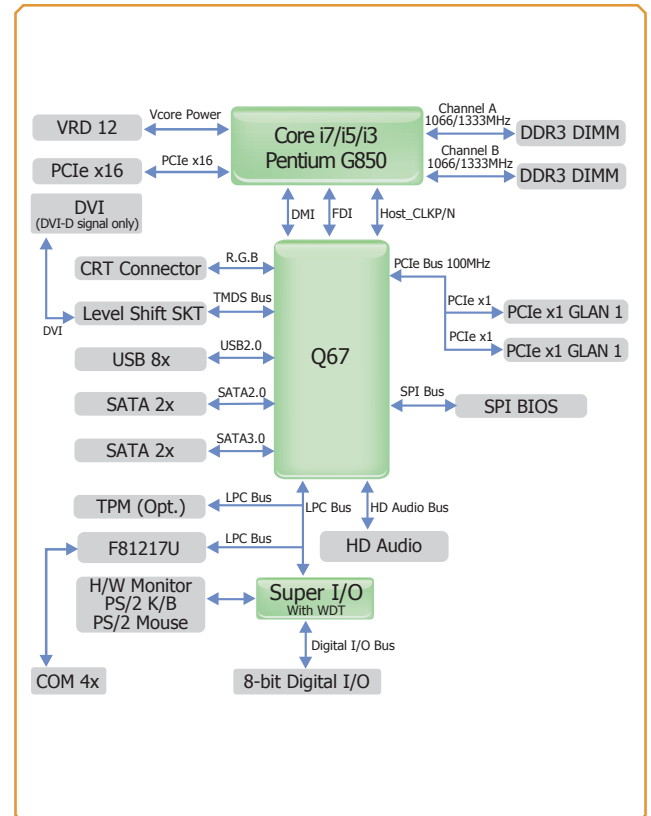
VRD 12
Vcore Power
Core i7/i5/i3
Pentium G850
Channel A
1066/1333MHz
DDR3 DIMM
Channel B
1066/1333MHz
DDR3 DIMM
PCIe x16
PCIe x16
DVI
(DVI-D signal only)
DMI
FDI
Host_CLKP/N
CRT Connector
R.G.B
PCIe Bus 100MHz
TMDS Bus
Level Shift SKT
DVI
PCIe x1
PCIe x1 GLAN 1
PCIe x1
PCIe x1 GLAN 1
USB 8x
USB2.0
Q67
SATA 2x
SATA2.0
SPI Bus
SPI BIOS
SATA 2x
SATA3.0
TPM (Opt.)
LPC Bus
LPC Bus
HD Audio Bus
F81217U
LPC Bus
HD Audio
H/W Monitor
PS/2 K/B
PS/2 Mouse
Super I/O
With WDT
Digital I/O Bus
COM 4x
8-bit Digital I/O